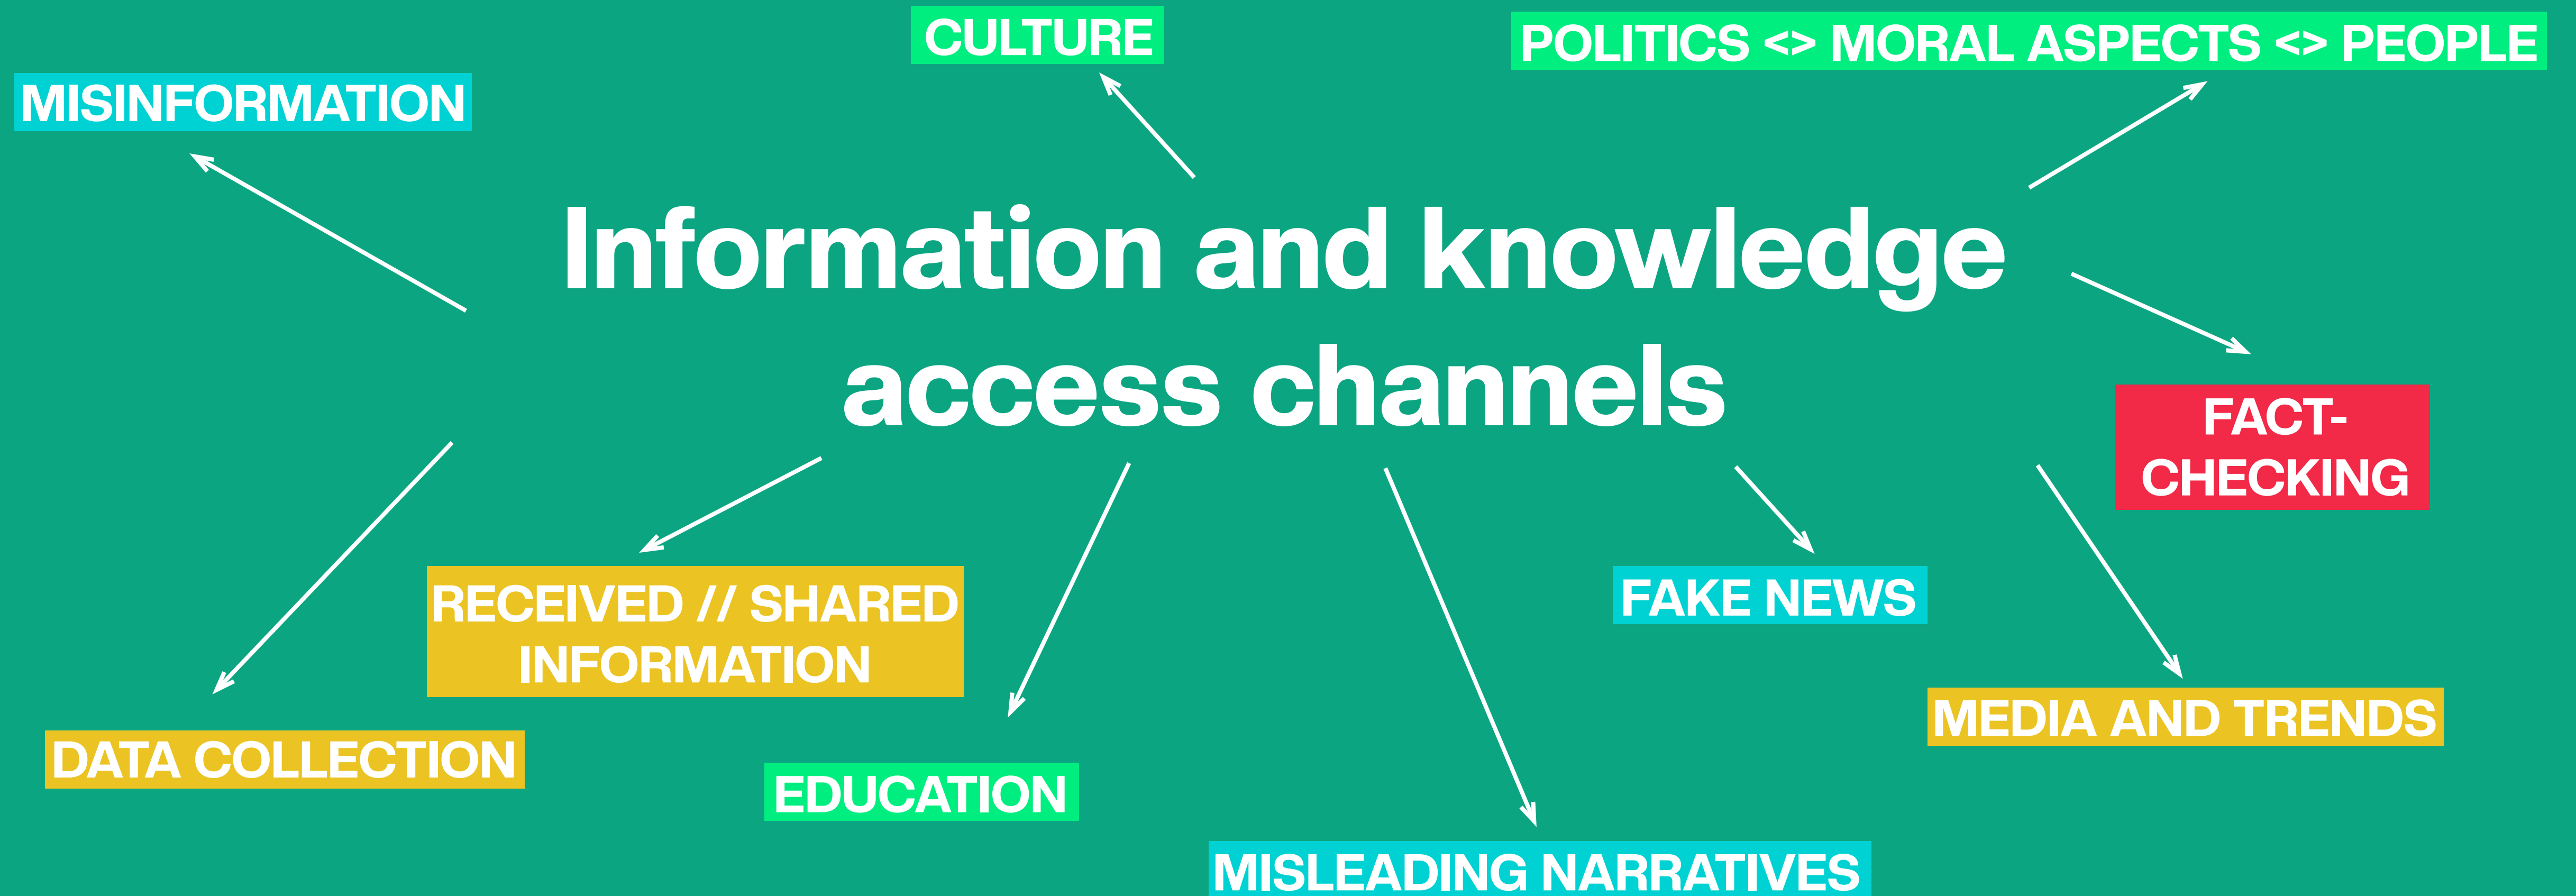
CULTURE

POLITICS <> MORAL ASPECTS <> PEOPLE

MISINFORMATION

Information and knowledge access channels

FACT-CHECKING

RECEIVED // SHARED INFORMATION

FAKE NEWS

MEDIA AND TRENDS

DATA COLLECTION

EDUCATION

MISLEADING NARRATIVES